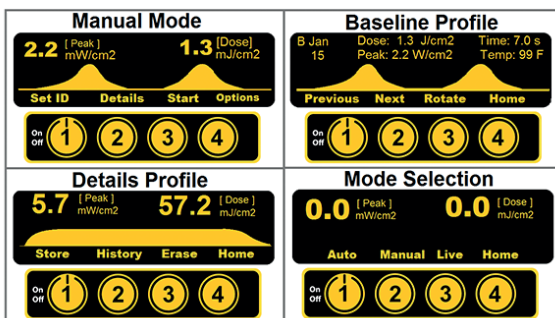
Manual Mode

2.2 [ Peak ] mW/cm2

1.3 [Dose] mJ/cm2

Set ID Details Start Options

On Off 1 2 3 4

Baseline Profile

B Jan 15 Dose: 1.3 J/cm2 Peak: 2.2 W/cm2 Time: 7.0 s Temp: 99 F

Previous Next Rotate Home

On Off 1 2 3 4

Details Profile

5.7 [ Peak ] mW/cm2

57.2 [ Dose ] mJ/cm2

Store History Erase Home

On Off 1 2 3 4

Mode Selection

0.0 [ Peak ] mW/cm2

0.0 [ Dose ] mJ/cm2

Auto Manual Live Home

On Off 1 2 3 4